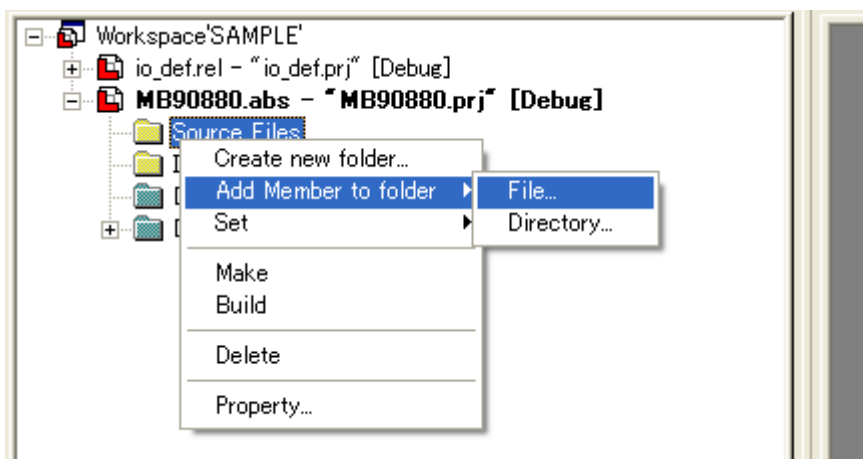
Workspace'SAMPLE'
io_def.rel - "io_def.prj" [Debug]
MB90880.abs - "MB90880.prj" [Debug]
Source Files
I
[
[
Create new folder...
Add Member to folder
Set
Make
Build
Delete
Property...
File...
Directory...